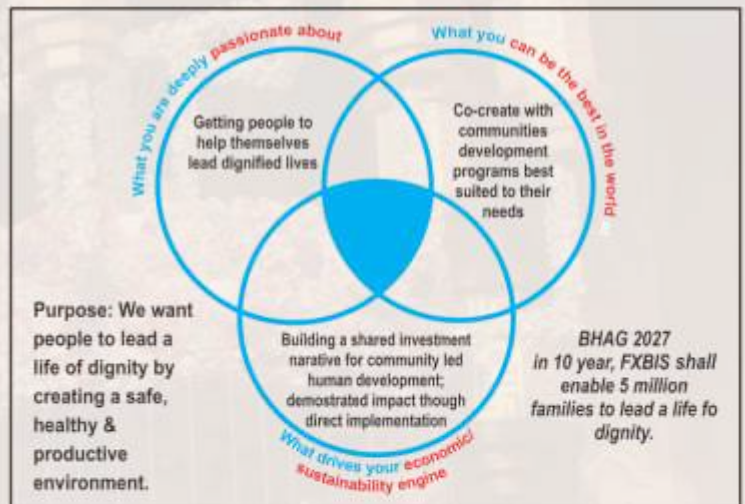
What you are deeply passionate about

What you can be the best in the world

Getting people to help themselves lead dignified lives

Co-create with communities development programs best suited to their needs

Building a shared investment narative for community led human development; demostrated impact though direct implementation

What drives your economic/ sustainability engine

Purpose: We want people to lead a life of dignity by creating a safe, healthy & productive environment.

BHAG 2027
in 10 year, FXBIS shall enable 5 million families to lead a life fo dignity.